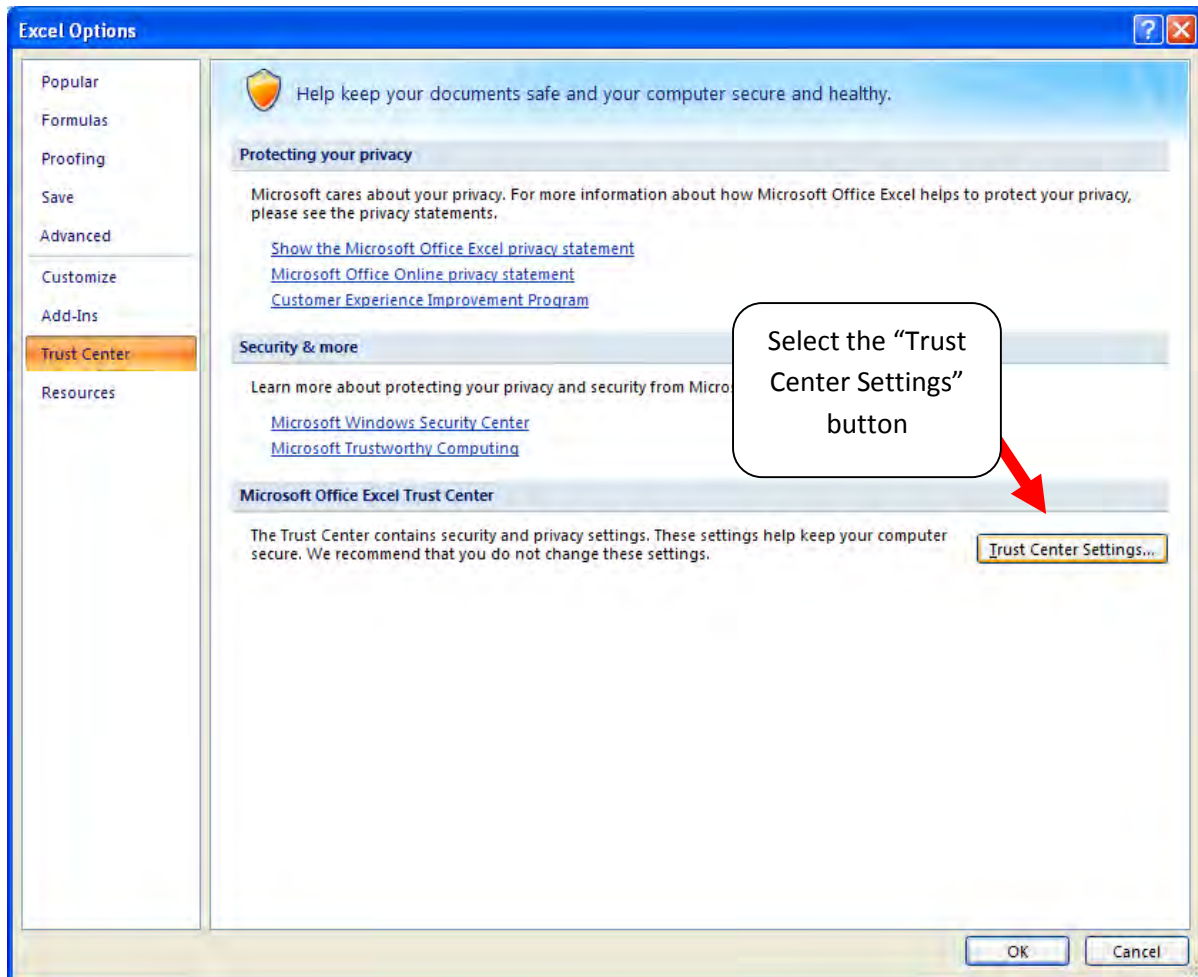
Excel Options

Popular
Formulas
Proofing
Save
Advanced
Customize
Add-Ins
Trust Center
Resources

Help keep your documents safe and your computer secure and healthy.

Protecting your privacy

Microsoft cares about your privacy. For more information about how Microsoft Office Excel helps to protect your privacy, please see the privacy statements.

Show the Microsoft Office Excel privacy statement
Microsoft Office Online privacy statement
Customer Experience Improvement Program

Security & more

Learn more about protecting your privacy and security from Micros

Microsoft Windows Security Center
Microsoft Trustworthy Computing

Select the "Trust Center Settings" button

Microsoft Office Excel Trust Center

The Trust Center contains security and privacy settings. These settings help keep your computer secure. We recommend that you do not change these settings.

Trust Center Settings...

OK
Cancel